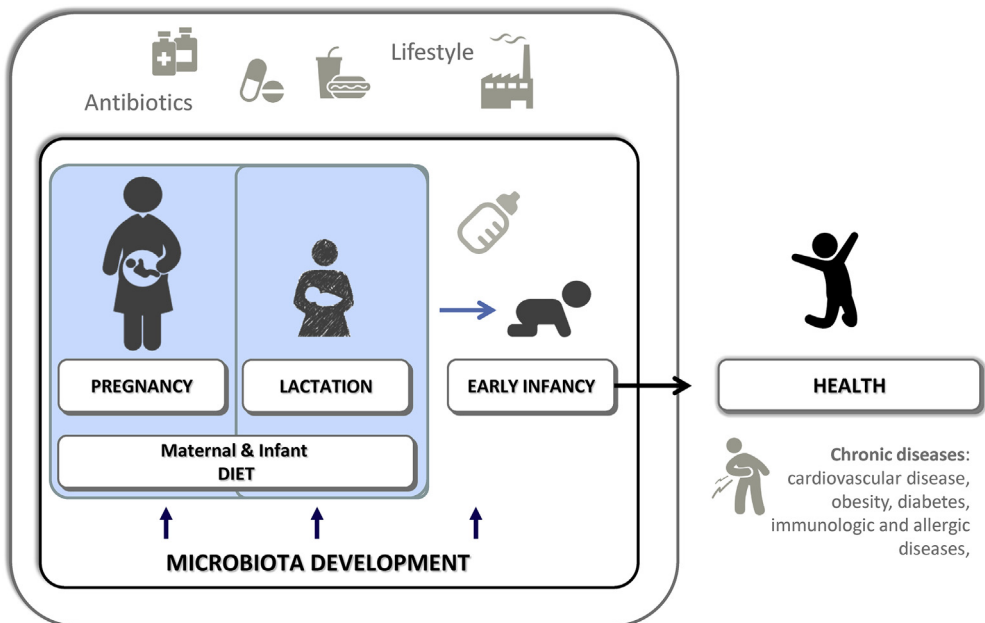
Antibiotics

Lifestyle

PREGNANCY

LACTATION

EARLY INFANCY

Maternal & Infant DIET

MICROBIOTA DEVELOPMENT

HEALTH

Chronic diseases: cardiovascular disease, obesity, diabetes, immunologic and allergic diseases,